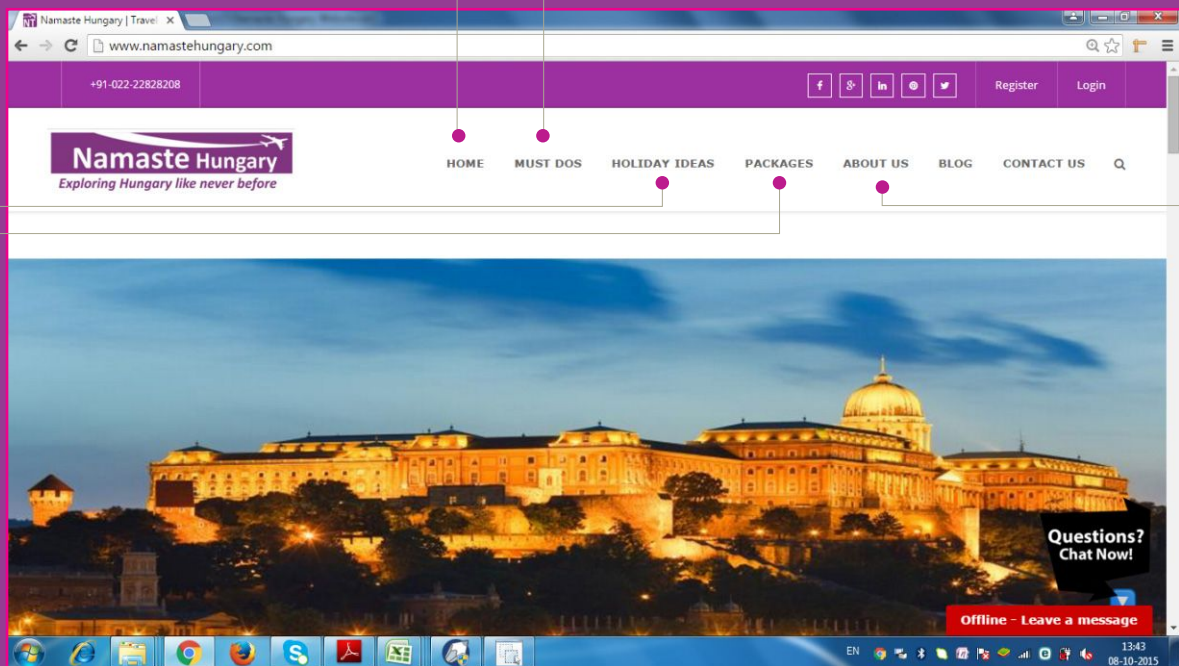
Namaste Hungary | Travel

www.namastehungary.com

+91-022-22828208

Register

Login

Namaste Hungary
Exploring Hungary like never before

HOME

MUST DOS

HOLIDAY IDEAS

PACKAGES

ABOUT US

BLOG

CONTACT US

Questions? Chat Now!

Offline - Leave a message

EN

13:43
08-10-2015